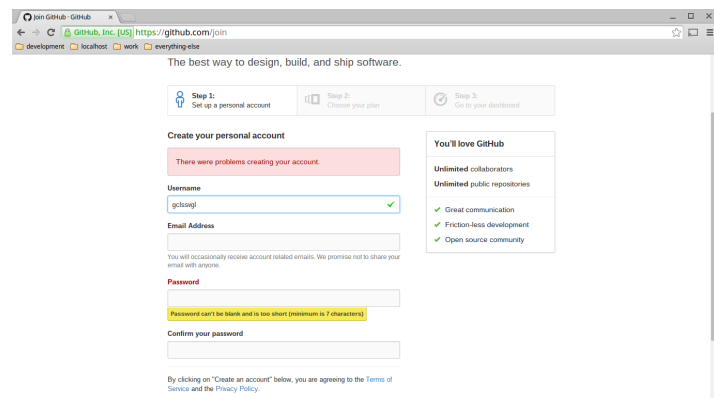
Join GitHub · GitHub ×

GitHub, Inc. [US] https://github.com/join

development localhost work everything-else

The best way to design, build, and ship software.

Step 1:
Set up a personal account

Step 2:
Choose your plan

Step 3:
Go to your dashboard

Create your personal account

There were problems creating your account.

Username

gclssvgl

Email Address

You will occasionally receive account related emails. We promise not to share your email with anyone.

Password

Password can't be blank and is too short (minimum is 7 characters)

Confirm your password

By clicking on "Create an account" below, you are agreeing to the Terms of Service and the Privacy Policy.

You'll love GitHub

Unlimited collaborators

Unlimited public repositories

Great communication

Friction-less development

Open source community